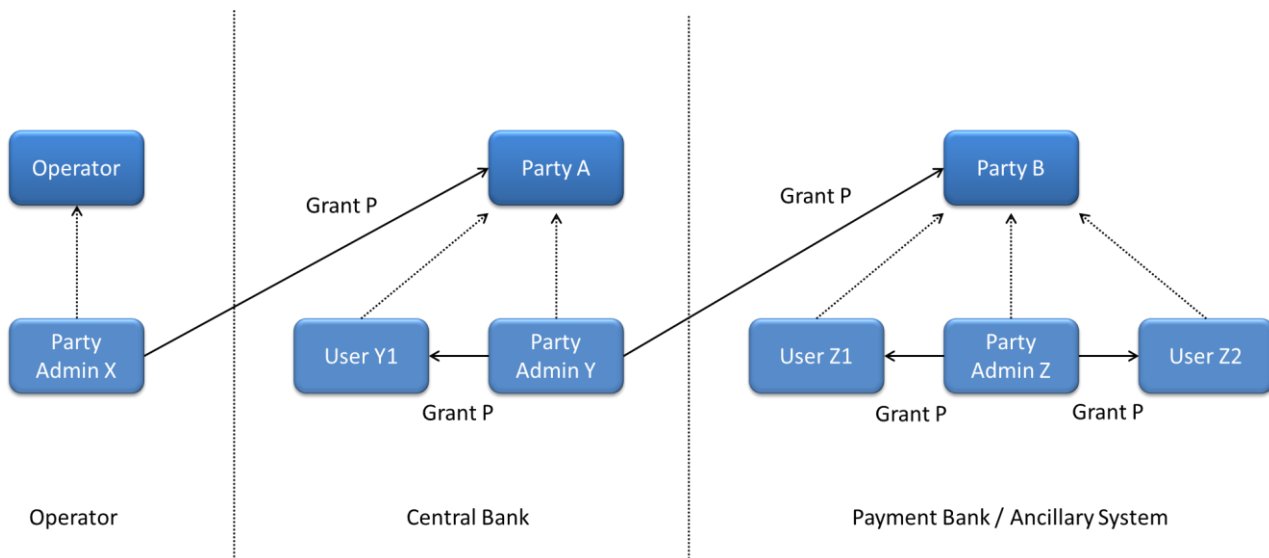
Operator

Party Admin X

Grant P

Party A

User Y1

Party Admin Y

Grant P

Grant P

Party B

User Z1

Party Admin Z

User Z2

Grant P

Grant P

Operator

Central Bank

Payment Bank / Ancillary System